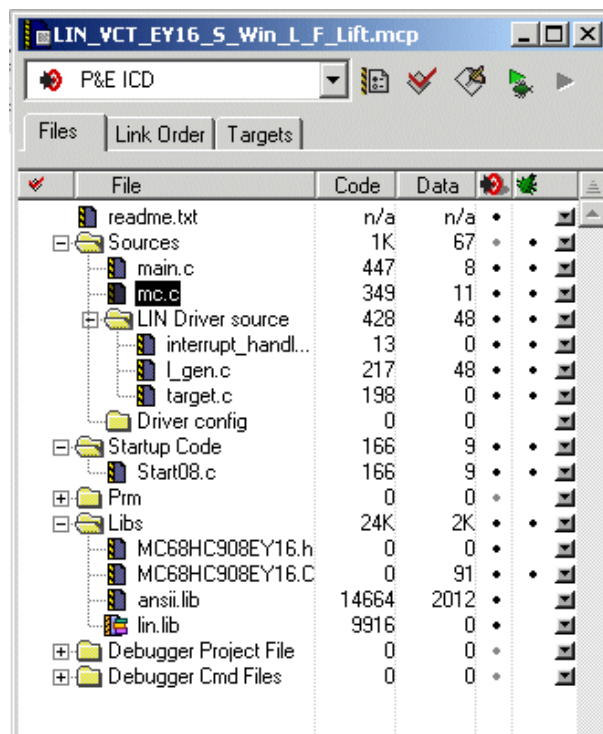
LIN_VCT_EY16_S_Win_L_F_Lift.mcp

P&E ICD

Files | Link Order | Targets

| File | Code | Data |
|---|---|---|
| readme.txt | n/a | n/a |
| Sources | 1K | 67 |
| main.c | 447 | 8 |
| mc.c | 349 | 11 |
| LIN Driver source | 428 | 48 |
| interrupt_handl... | 13 | 0 |
| l_gen.c | 217 | 48 |
| target.c | 198 | 0 |
| Driver config | 0 | 0 |
| Startup Code | 166 | 9 |
| Start08.c | 166 | 9 |
| Prm | 0 | 0 |
| Libs | 24K | 2K |
| MC68HC908EY16.h | 0 | 0 |
| MC68HC908EY16.C | 0 | 91 |
| ansii.lib | 14664 | 2012 |
| lin.lib | 9916 | 0 |
| Debugger Project File | 0 | 0 |
| Debugger Cmd Files | 0 | 0 |